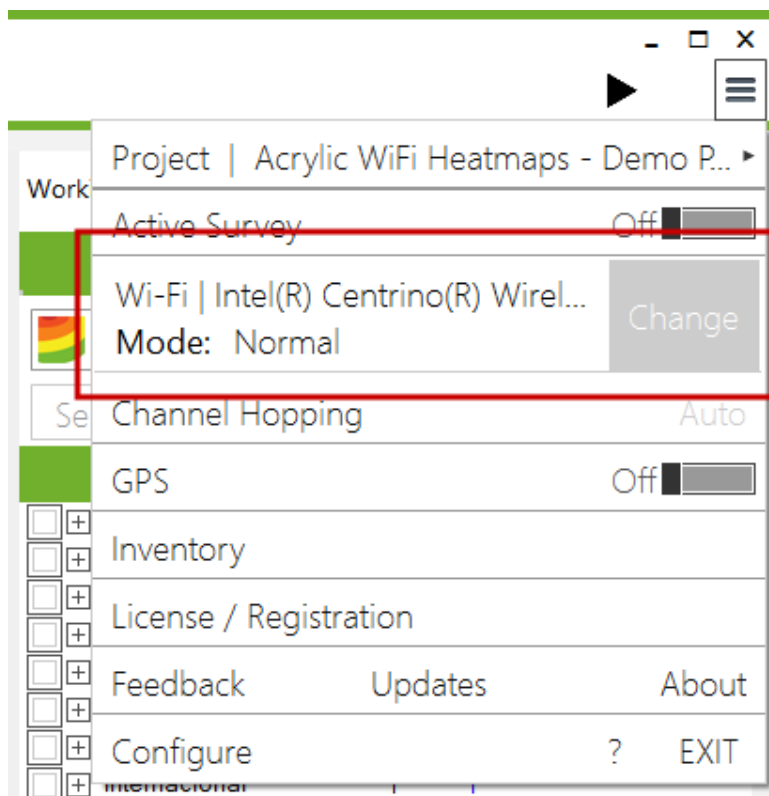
- □ ×

Work

Se

Project | Acrylic WiFi Heatmaps - Demo P... ▸

Active Survey Off

Wi-Fi | Intel(R) Centrino(R) Wirel...
Mode: Normal

Change

Channel Hopping Auto

GPS Off

Inventory

License / Registration

Feedback Updates About

Configure ? EXIT

Internacional